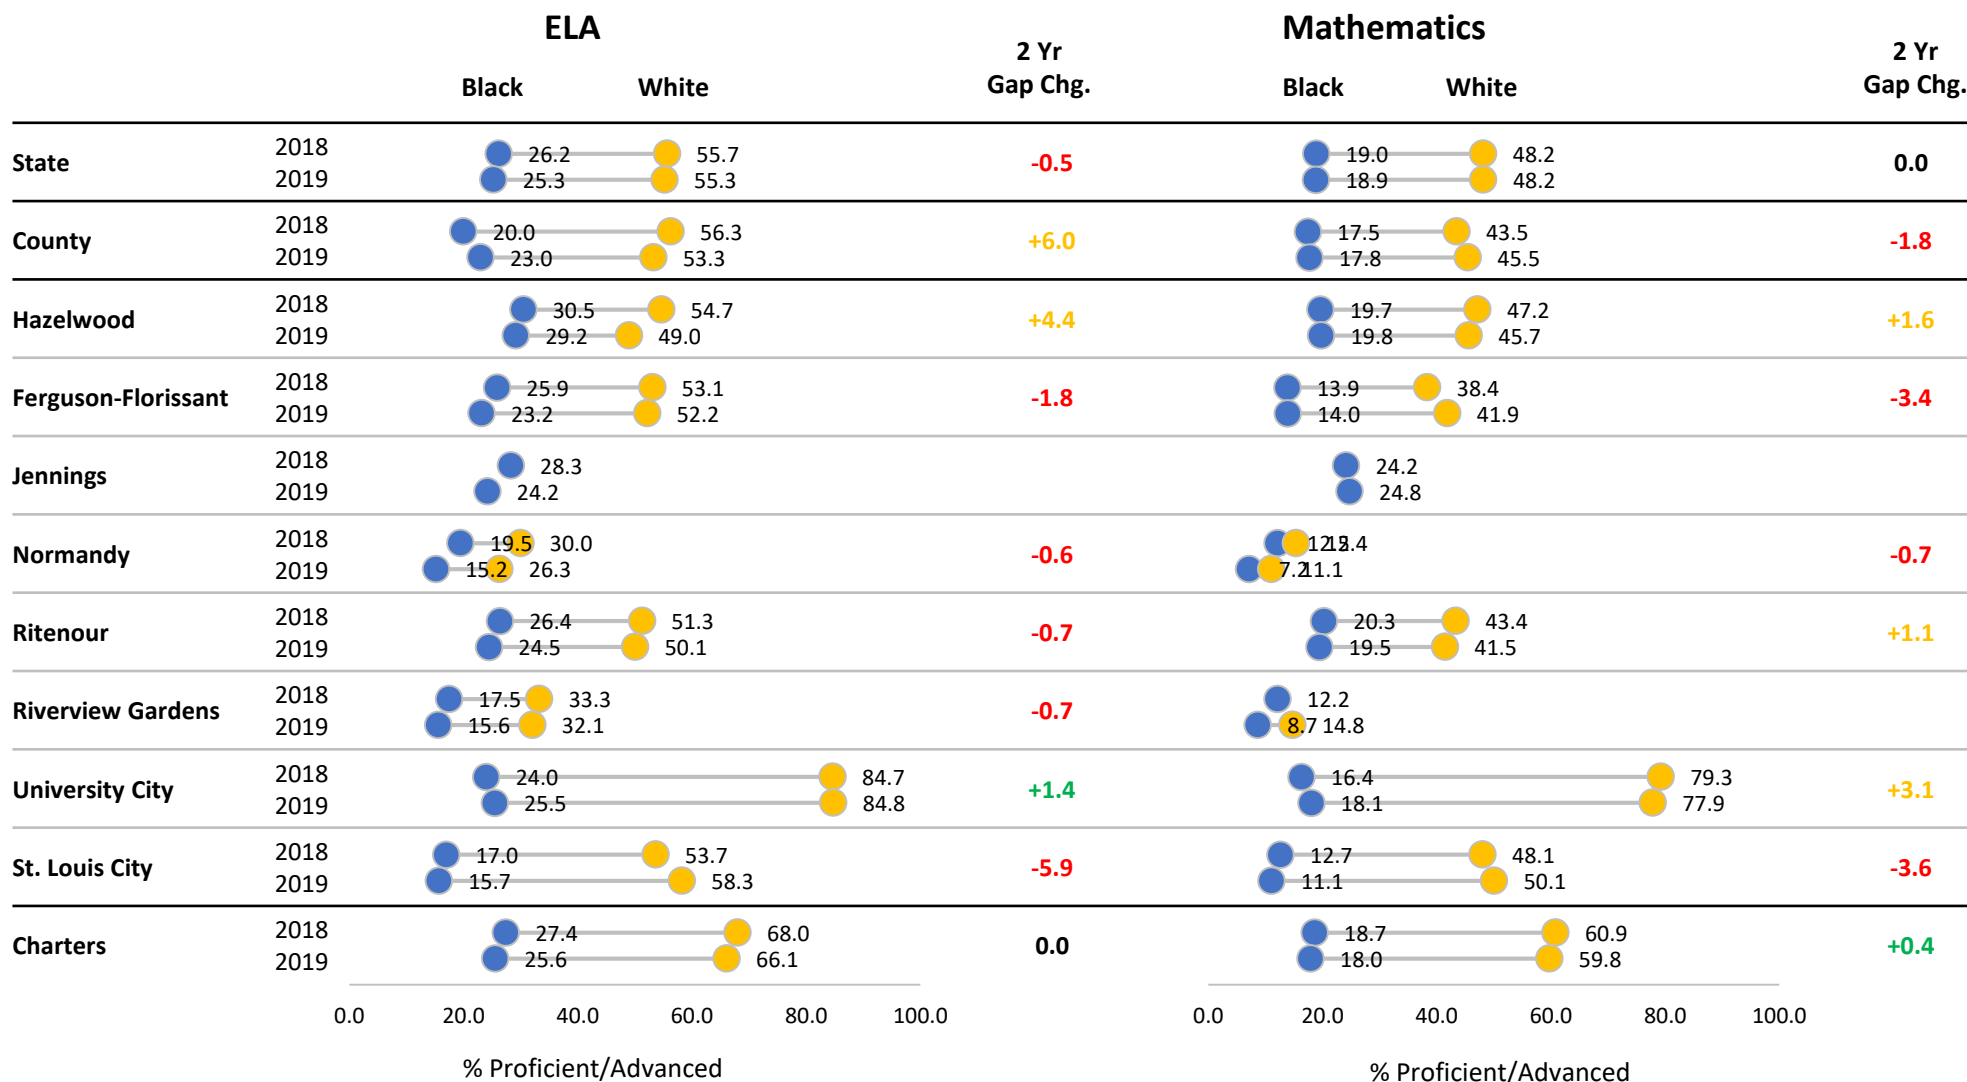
| | | ELA Black | ELA White | 2 Yr Gap Chg. | Mathematics Black | Mathematics White | 2 Yr Gap Chg. |
|---|---|---|---|---|---|---|---|
| State | 2018 | 26.2 | 55.7 | -0.5 | 19.0 | 48.2 | 0.0 |
| | 2019 | 25.3 | 55.3 | | 18.9 | 48.2 | |
| County | 2018 | 20.0 | 56.3 | +6.0 | 17.5 | 43.5 | -1.8 |
| | 2019 | 23.0 | 53.3 | | 17.8 | 45.5 | |
| Hazelwood | 2018 | 30.5 | 54.7 | +4.4 | 19.7 | 47.2 | +1.6 |
| | 2019 | 29.2 | 49.0 | | 19.8 | 45.7 | |
| Ferguson-Florissant | 2018 | 25.9 | 53.1 | -1.8 | 13.9 | 38.4 | -3.4 |
| | 2019 | 23.2 | 52.2 | | 14.0 | 41.9 | |
| Jennings | 2018 | 28.3 | | | 24.2 | | |
| | 2019 | 24.2 | | | 24.8 | | |
| Normandy | 2018 | 19.5 | 30.0 | -0.6 | 12.1 | 15.4 | -0.7 |
| | 2019 | 15.2 | 26.3 | | 7.2 | 11.1 | |
| Ritenour | 2018 | 26.4 | 51.3 | -0.7 | 20.3 | 43.4 | +1.1 |
| | 2019 | 24.5 | 50.1 | | 19.5 | 41.5 | |
| Riverview Gardens | 2018 | 17.5 | 33.3 | -0.7 | 12.2 | | |
| | 2019 | 15.6 | 32.1 | | 8.7 | 14.8 | |
| University City | 2018 | 24.0 | 84.7 | +1.4 | 16.4 | 79.3 | +3.1 |
| | 2019 | 25.5 | 84.8 | | 18.1 | 77.9 | |
| St. Louis City | 2018 | 17.0 | 53.7 | -5.9 | 12.7 | 48.1 | -3.6 |
| | 2019 | 15.7 | 58.3 | | 11.1 | 50.1 | |
| Charters | 2018 | 27.4 | 68.0 | 0.0 | 18.7 | 60.9 | +0.4 |
| | 2019 | 25.6 | 66.1 | | 18.0 | 59.8 | |

0.0 20.0 40.0 60.0 80.0 100.0
% Proficient/Advanced

0.0 20.0 40.0 60.0 80.0 100.0
% Proficient/Advanced